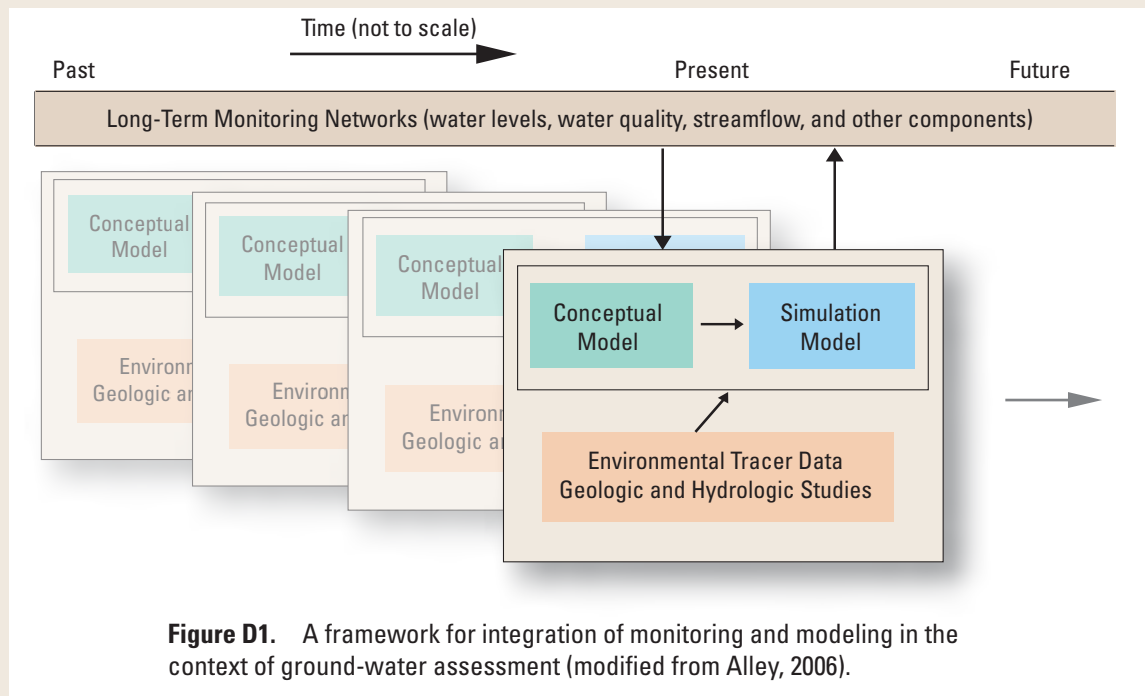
Time (not to scale)

Past

Present

Future

Long-Term Monitoring Networks (water levels, water quality, streamflow, and other components)

Conceptual Model

Environn Geologic ar

Conceptual Model

Environn Geologic ar

Conceptual Model

Environn Geologic a

Conceptual Model

Simulation Model

Environmental Tracer Data Geologic and Hydrologic Studies

**Figure D1.** A framework for integration of monitoring and modeling in the context of ground-water assessment (modified from Alley, 2006).